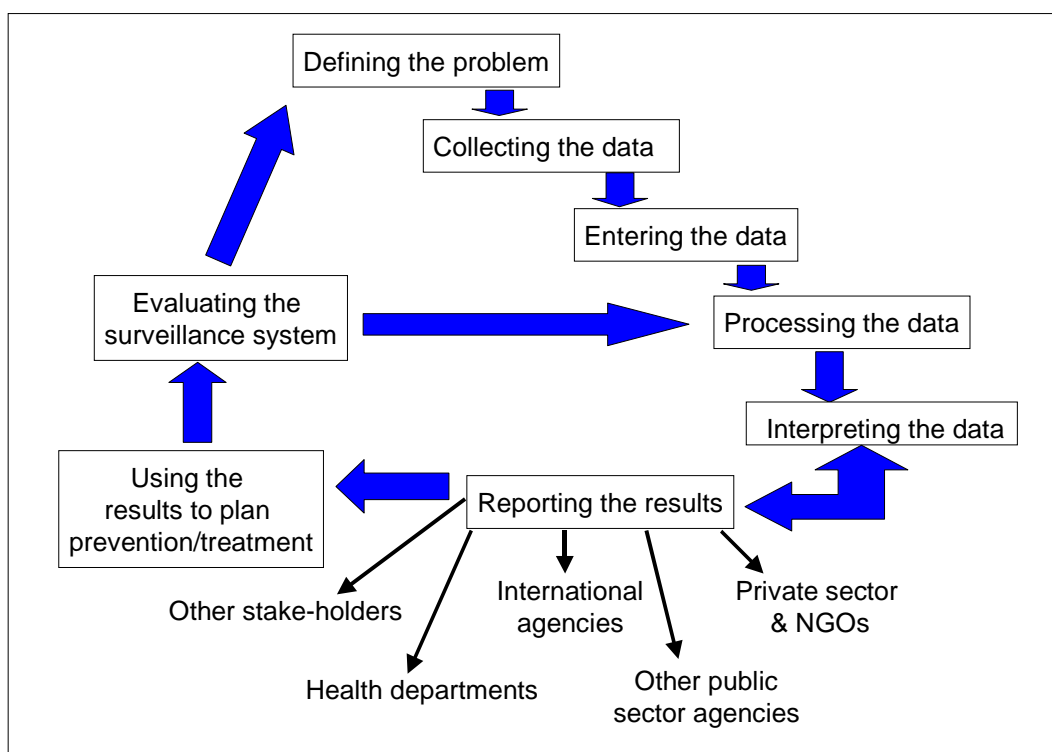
Defining the problem

Collecting the data

Entering the data

Processing the data

Interpreting the data

Reporting the results

Using the results to plan prevention/treatment

Evaluating the surveillance system

Other stake-holders

Health departments

International agencies

Other public sector agencies

Private sector & NGOs